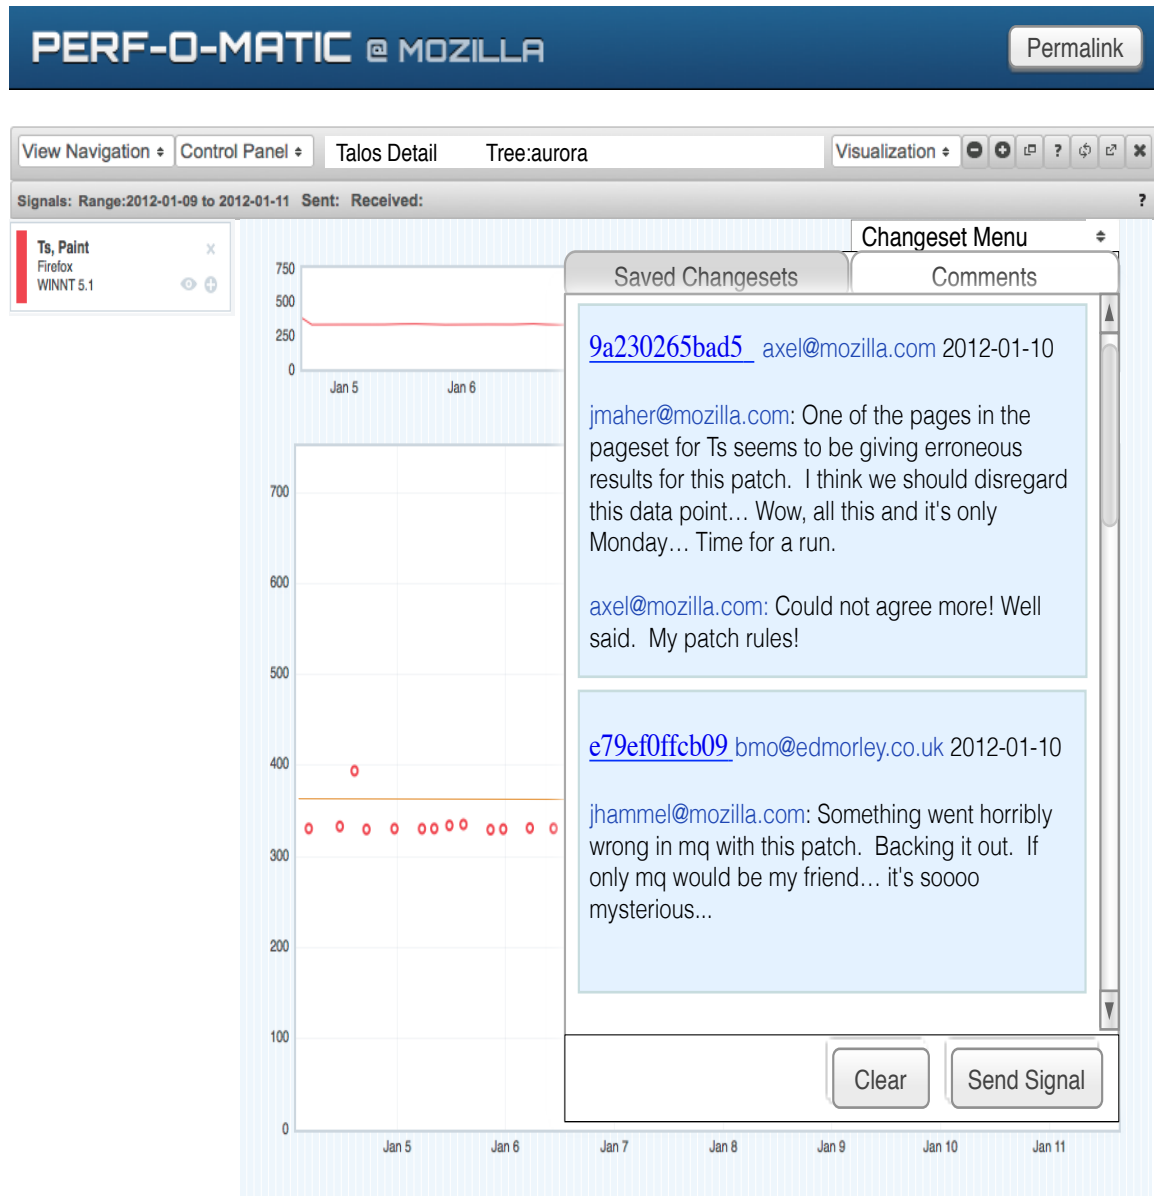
PERF-O-MATIC @ MOZILLA

Permalink

View Navigation Control Panel Talos Detail Tree:aurora Visualization ?

Signals: Range:2012-01-09 to 2012-01-11 Sent: Received: ?

Ts, Paint
Firefox
WINNT 5.1

750
500
250
0
Jan 5
Jan 6

Changeset Menu

Saved Changesets Comments

9a230265bad5 axel@mozilla.com 2012-01-10

jmaher@mozilla.com: One of the pages in the pageset for Ts seems to be giving erroneous results for this patch. I think we should disregard this data point… Wow, all this and it's only Monday… Time for a run.

axel@mozilla.com: Could not agree more! Well said. My patch rules!

e79ef0ffcb09 bmo@edmorley.co.uk 2012-01-10

jhammel@mozilla.com: Something went horribly wrong in mq with this patch. Backing it out. If only mq would be my friend… it's soooo mysterious...

Clear Send Signal

700
600
500
400
300
200
100
0
Jan 5
Jan 6
Jan 7
Jan 8
Jan 9
Jan 10
Jan 11